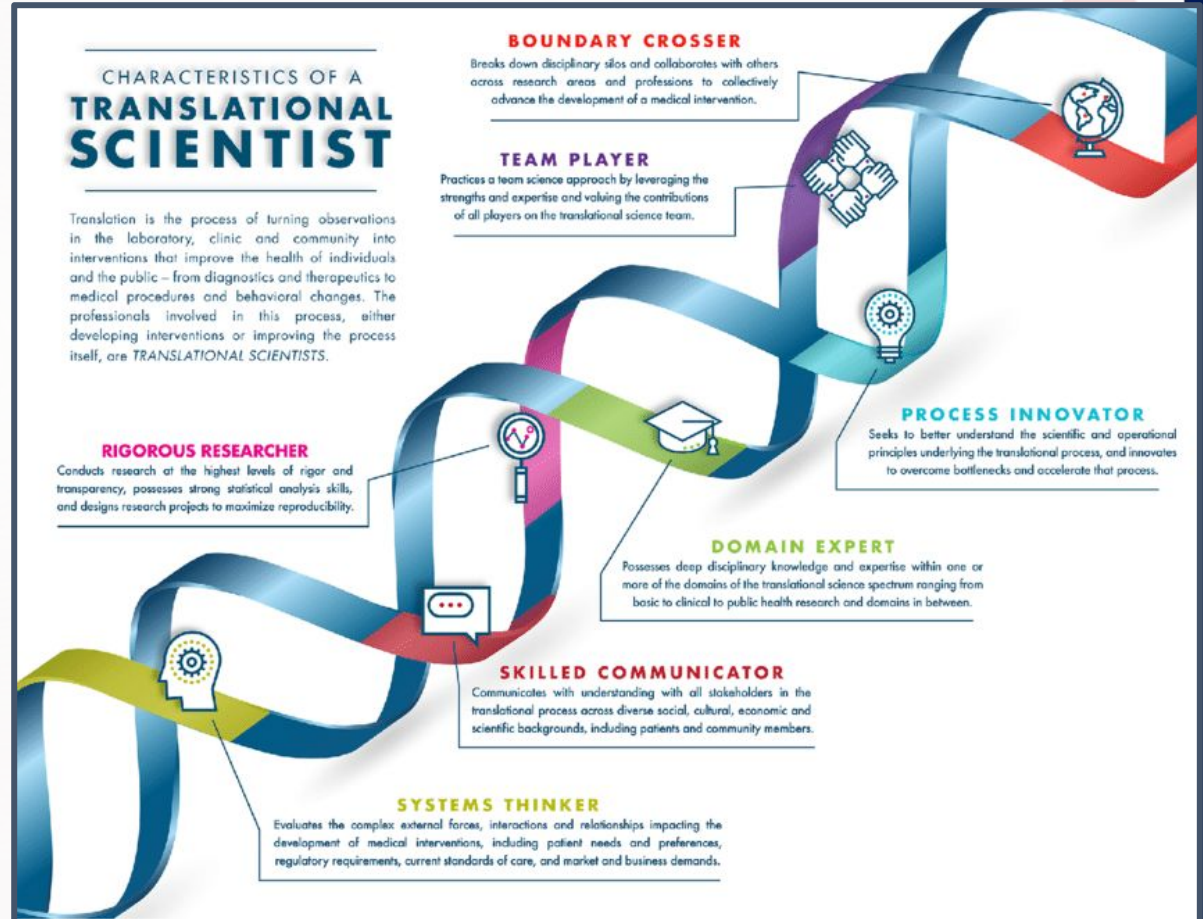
CHARACTERISTICS OF A
TRANSLATIONAL SCIENTIST

Translation is the process of turning observations in the laboratory, clinic and community into interventions that improve the health of individuals and the public – from diagnostics and therapeutics to medical procedures and behavioral changes. The professionals involved in this process, either developing interventions or improving the process itself, are TRANSLATIONAL SCIENTISTS.

BOUNDARY CROSSER
Breaks down disciplinary silos and collaborates with others across research areas and professions to collectively advance the development of a medical intervention.

TEAM PLAYER
Practices a team science approach by leveraging the strengths and expertise and valuing the contributions of all players on the translational science team.

PROCESS INNOVATOR
Seeks to better understand the scientific and operational principles underlying the translational process, and innovates to overcome bottlenecks and accelerate that process.

RIGOROUS RESEARCHER
Conducts research at the highest levels of rigor and transparency, possesses strong statistical analysis skills, and designs research projects to maximize reproducibility.

DOMAIN EXPERT
Possesses deep disciplinary knowledge and expertise within one or more of the domains of the translational science spectrum ranging from basic to clinical to public health research and domains in between.

SKILLED COMMUNICATOR
Communicates with understanding with all stakeholders in the translational process across diverse social, cultural, economic and scientific backgrounds, including patients and community members.

SYSTEMS THINKER
Evaluates the complex external forces, interactions and relationships impacting the development of medical interventions, including patient needs and preferences, regulatory requirements, current standards of care, and market and business demands.